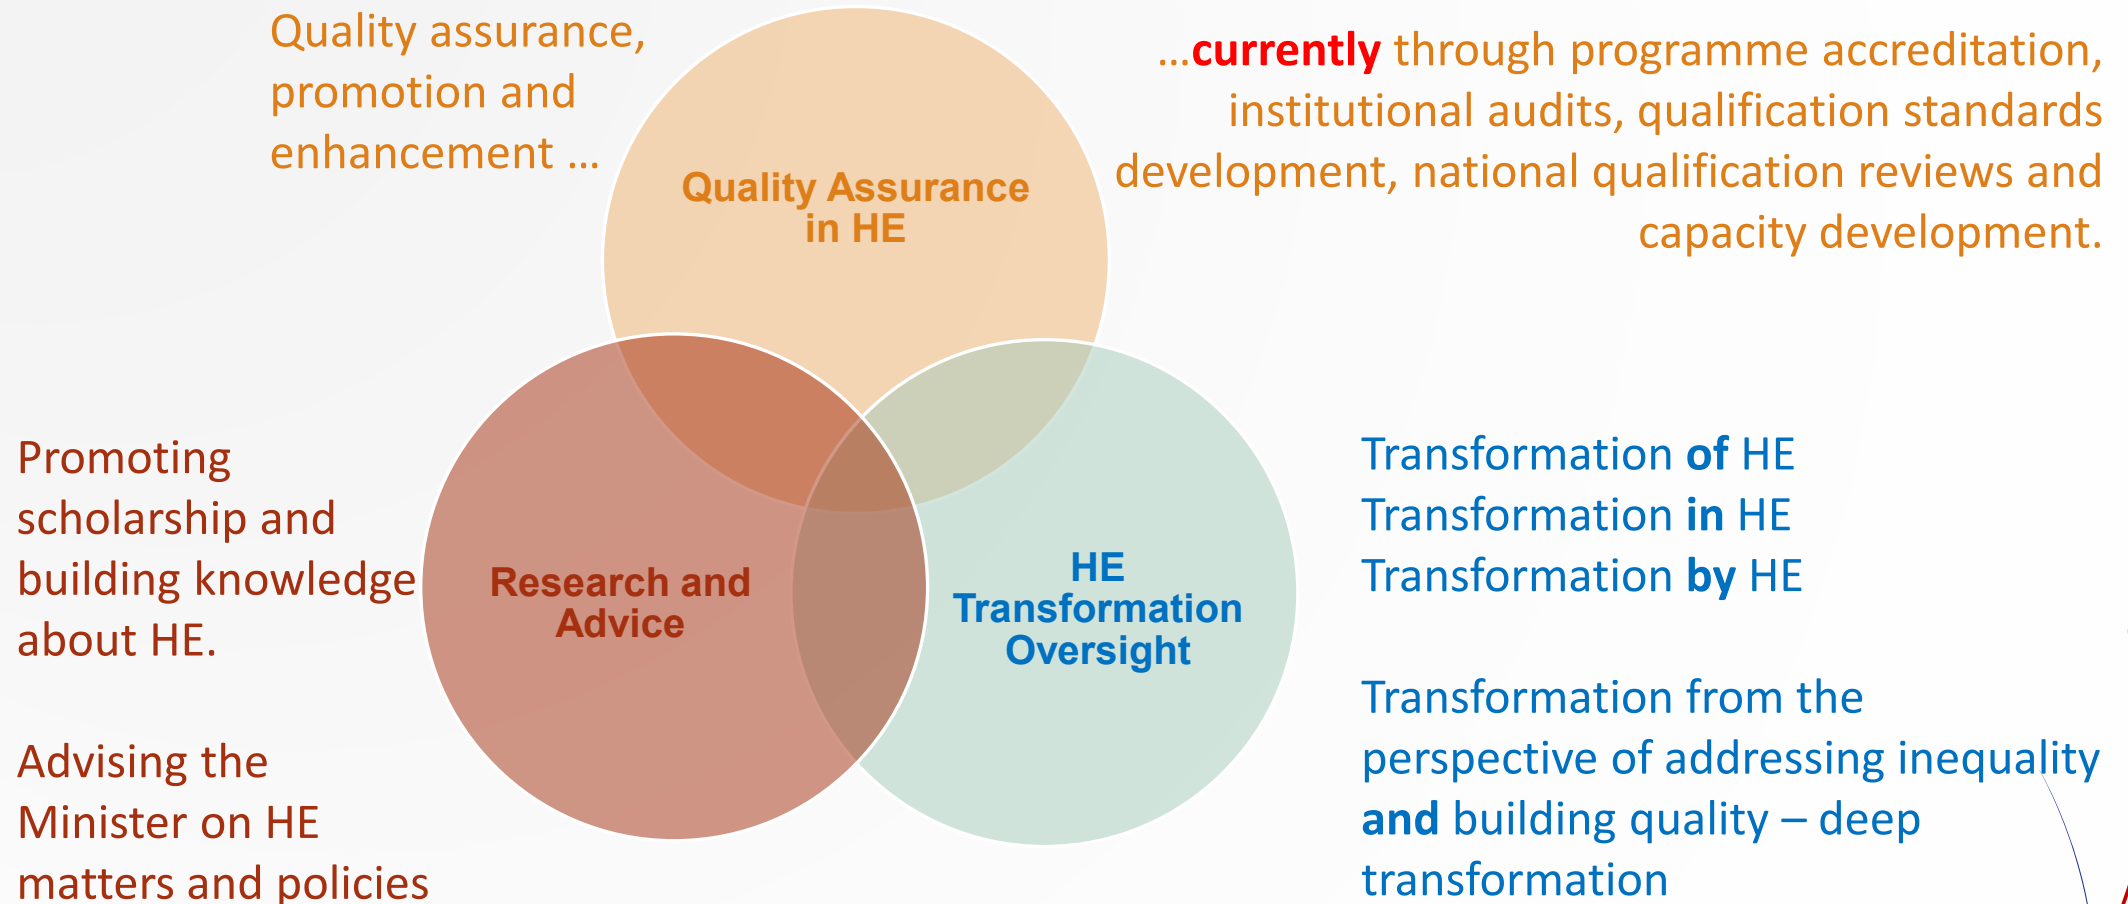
Quality assurance, promotion and enhancement …

…currently through programme accreditation, institutional audits, qualification standards development, national qualification reviews and capacity development.

Quality Assurance in HE

Promoting scholarship and building knowledge about HE.

Advising the Minister on HE matters and policies

Research and Advice

HE Transformation Oversight

Transformation of HE
Transformation in HE
Transformation by HE

Transformation from the perspective of addressing inequality and building quality – deep transformation